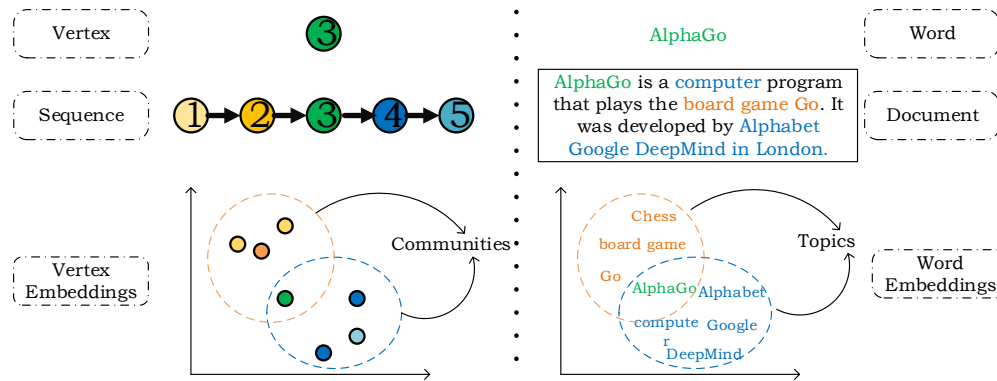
Vertex

3

Sequence

1 2 3 4 5

Vertex Embeddings

Communities

AlphaGo

AlphaGo is a computer program that plays the board game Go. It was developed by Alphabet Google DeepMind in London.

Word

Document

Chess

board game

Go

AlphaGo

Alphabet

compute r

Google

DeepMind

Topics

Word Embeddings